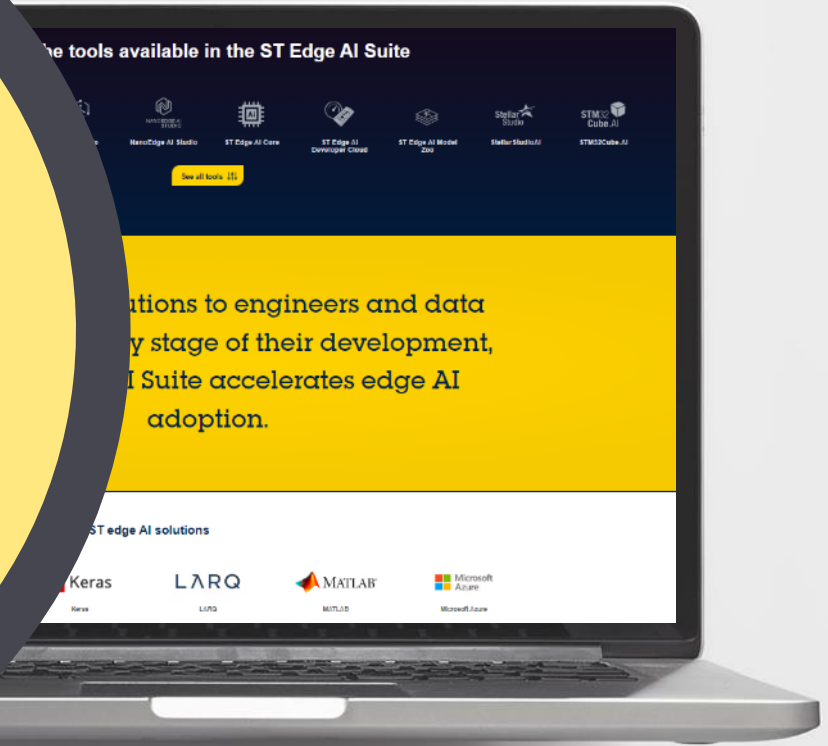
he tools available in the ST Edge AI Suite

NANOEDGE AI STUDIO

NanoEdge AI Studio

ST Edge AI Core

ST Edge AI Developer Cloud

ST Edge AI Model Zoo

Stellar Studio

StellarStudioAI

STM32 Cube.AI

STM32Cube.AI

See all tools

utions to engineers and data y stage of their development, I Suite accelerates edge AI adoption.

ST edge AI solutions

Keras

Keras

LARQ

LARQ

MATLAB

MATLAB

Microsoft Azure

Microsoft Azure